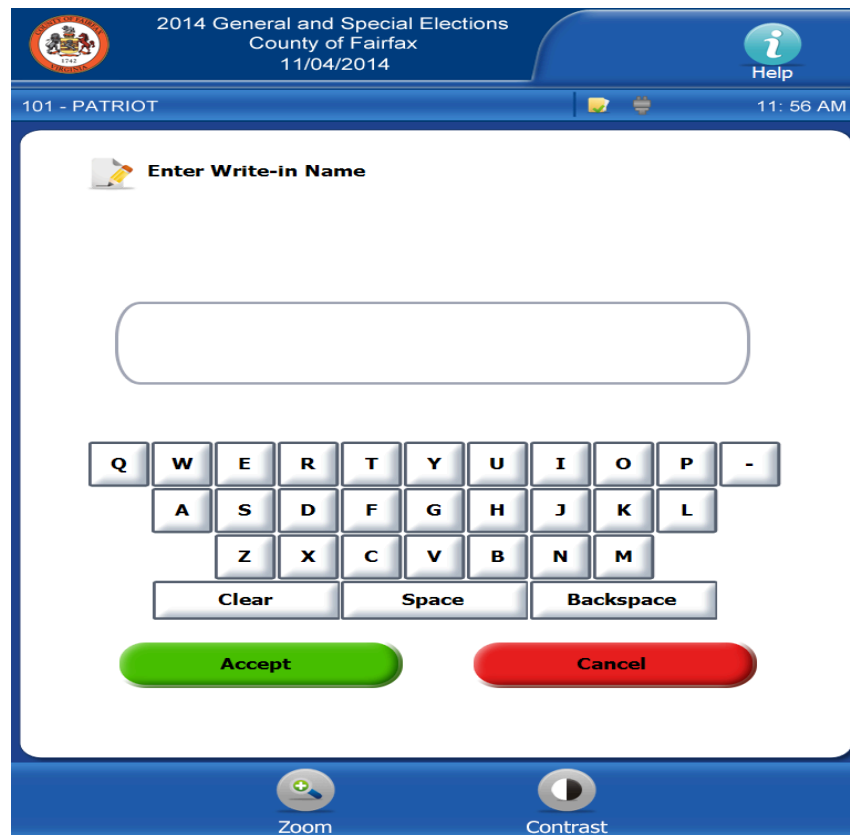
COUNTY OF FAIRFAX
1742
VIRGINIA

2014 General and Special Elections
County of Fairfax
11/04/2014

Help

101 - PATRIOT

11: 56 AM

Enter Write-in Name

Q W E R T Y U I O P -
A S D F G H J K L
Z X C V B N M
Clear Space Backspace

Accept
Cancel

Zoom
Contrast